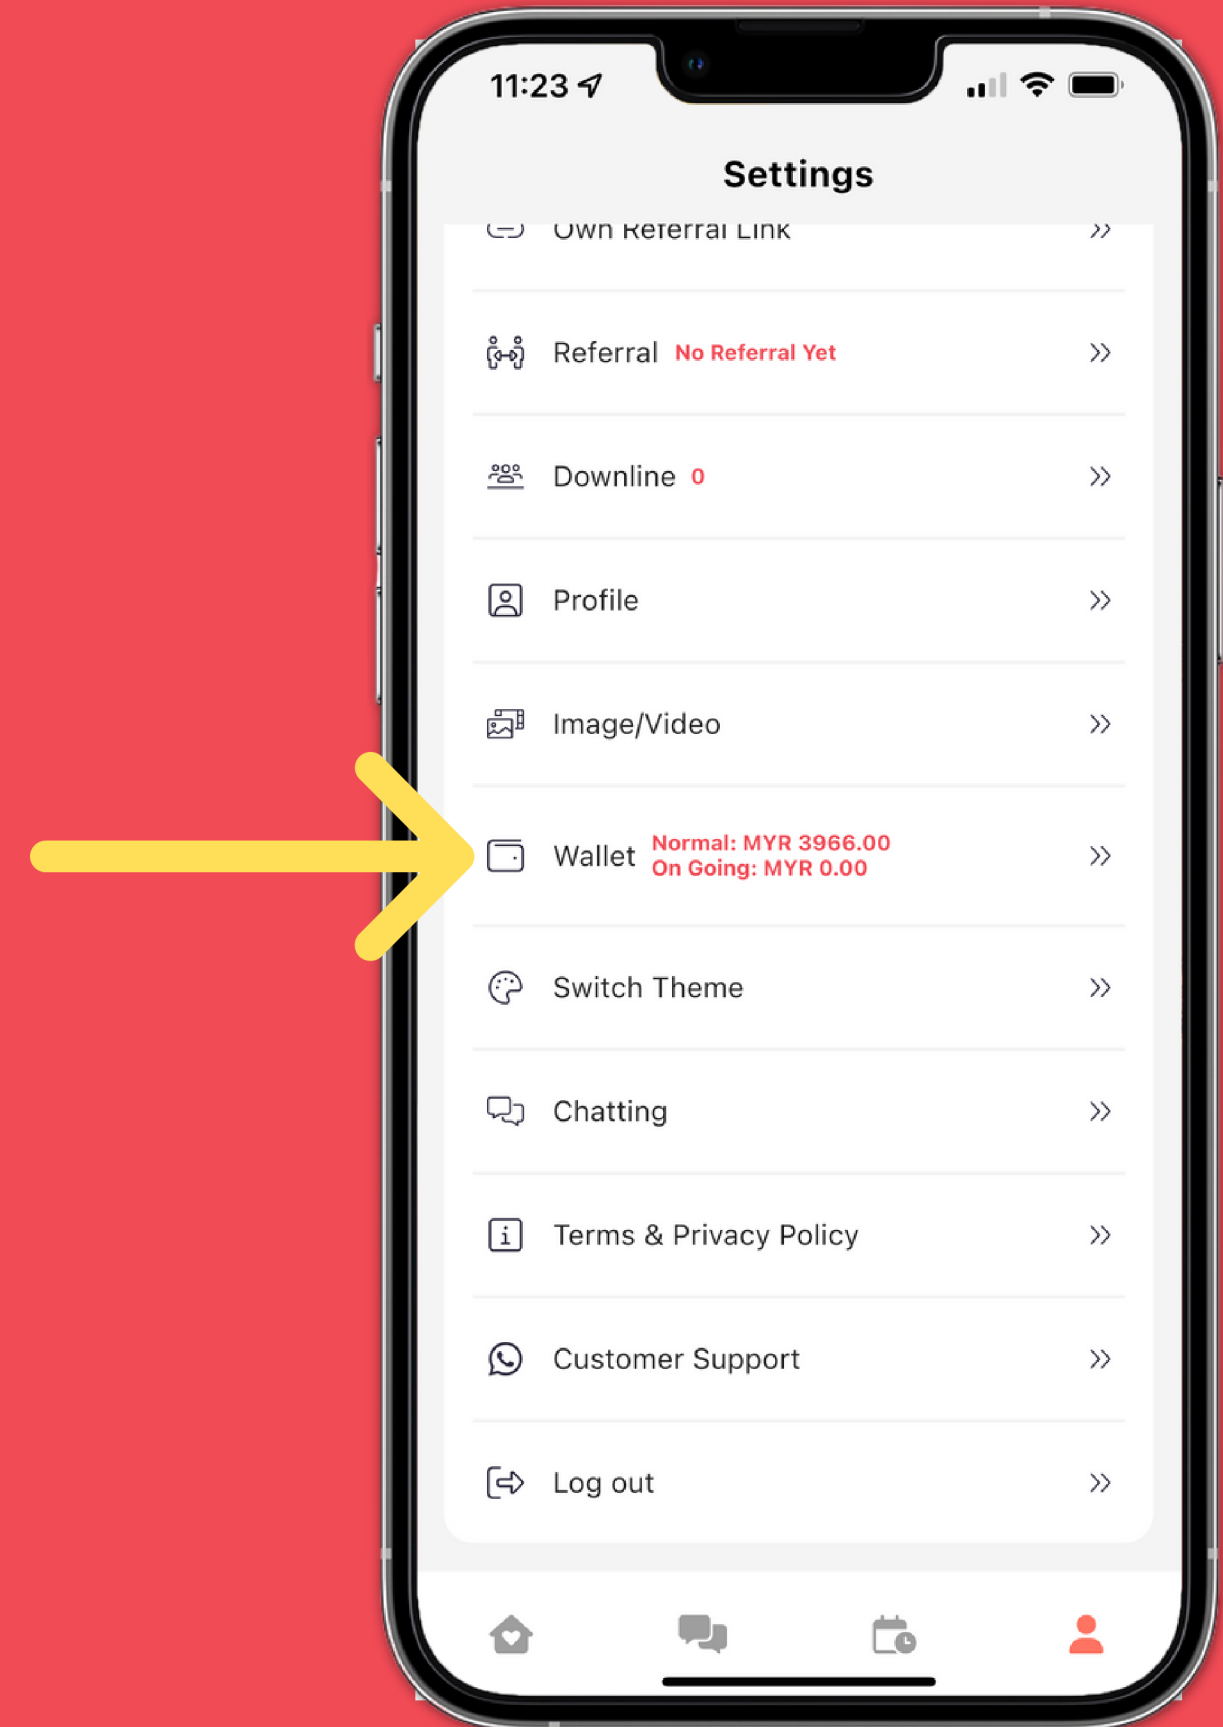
11:23

Settings

Own Referral Link »

Referral No Referral Yet »

Downline 0 »

Profile »

Image/Video »

Wallet Normal: MYR 3966.00
On Going: MYR 0.00 »

Switch Theme »

Chatting »

Terms & Privacy Policy »

Customer Support »

Log out »